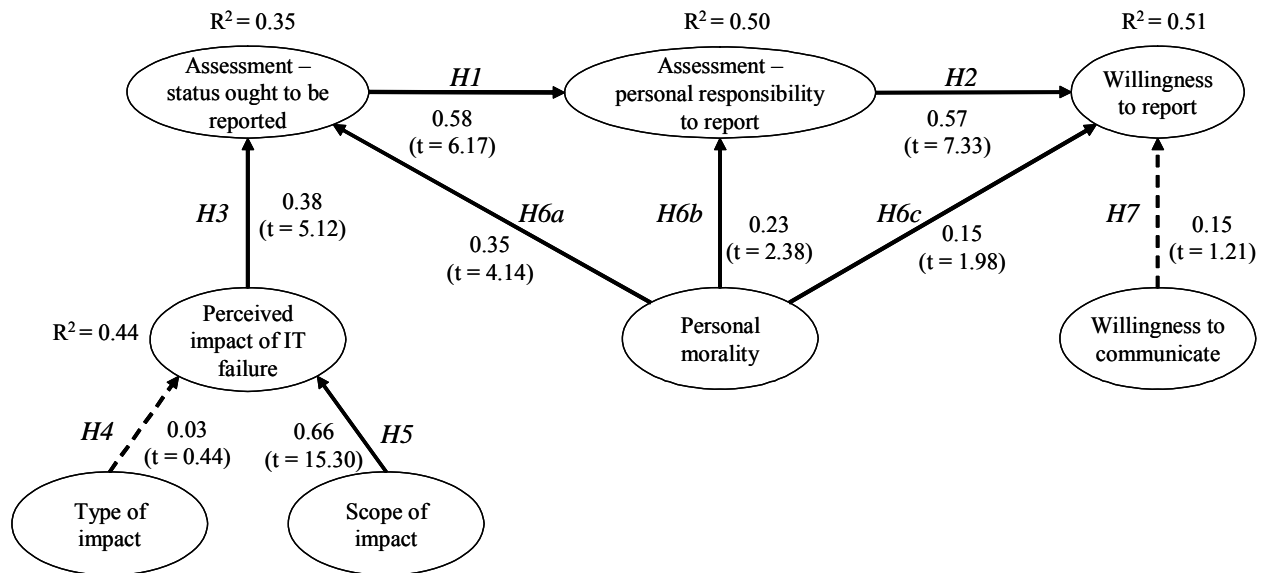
$R^2 = 0.35$

Assessment – status ought to be reported

$R^2 = 0.50$

Assessment – personal responsibility to report

$R^2 = 0.51$

Willingness to report

H1

0.58
(t = 6.17)

H2

0.57
(t = 7.33)

H3

0.38
(t = 5.12)

H6a

0.35
(t = 4.14)

H6b

0.23
(t = 2.38)

H6c

0.15
(t = 1.98)

H7

0.15
(t = 1.21)

$R^2 = 0.44$

Perceived impact of IT failure

Personal morality

Willingness to communicate

H4

0.03
(t = 0.44)

0.66
(t = 15.30)

H5

Type of impact

Scope of impact